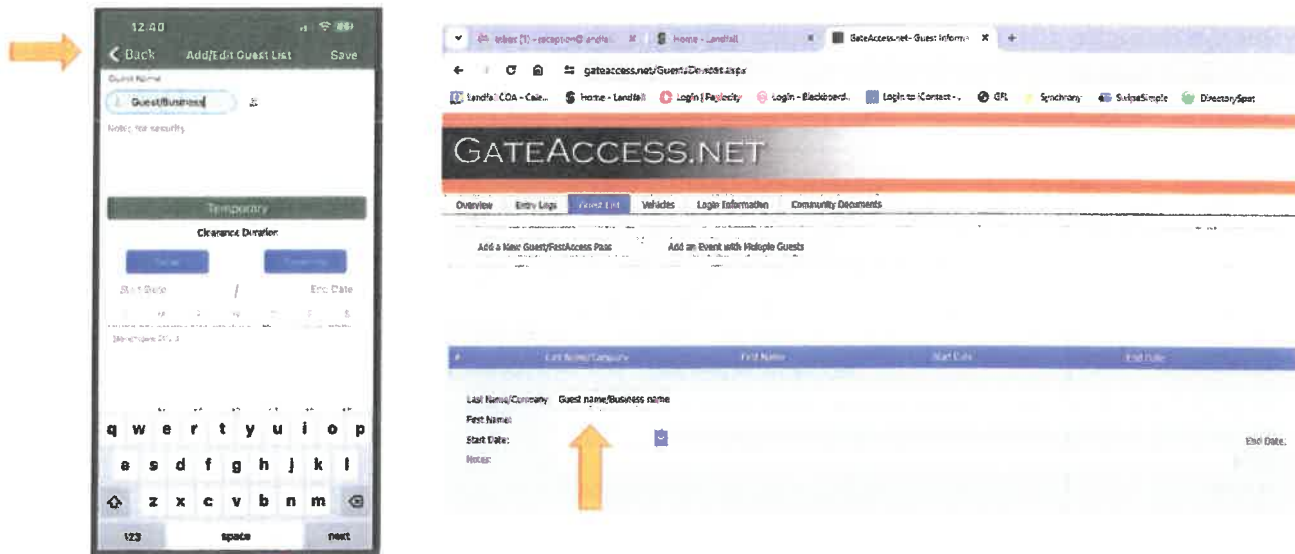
12:40

< Back Add/Edit Guest List Save

Guest Name

Guest/Business

Notes for security

Temporary

Clearance Duration

Start Date / End Date

q w e r t y u i o p
a s d f g h j k l
z x c v b n m
123 space next

Inbox (1) - reception@landfall... × Home - Landfall × GateAccess.net - Guest Inform... × +

gateaccess.net/GuestsDefault.aspx

Landfall COA - Cale... Home - Landfall Login | Paylocity Login - Blackboard... Login to iContact -... GFL Synchrony SwipeSimple DirectorySpot

GATEACCESS.NET

Overview Entry Logs Guest List Vehicles Login Information Community Documents

Add a New Guest/FastAccess Pass Add an Event with Multiple Guests

# Last Name/Company First Name Start Date End Date

Last Name/Company: Guest name/Business name
First Name:
Start Date: End Date:
Notes: